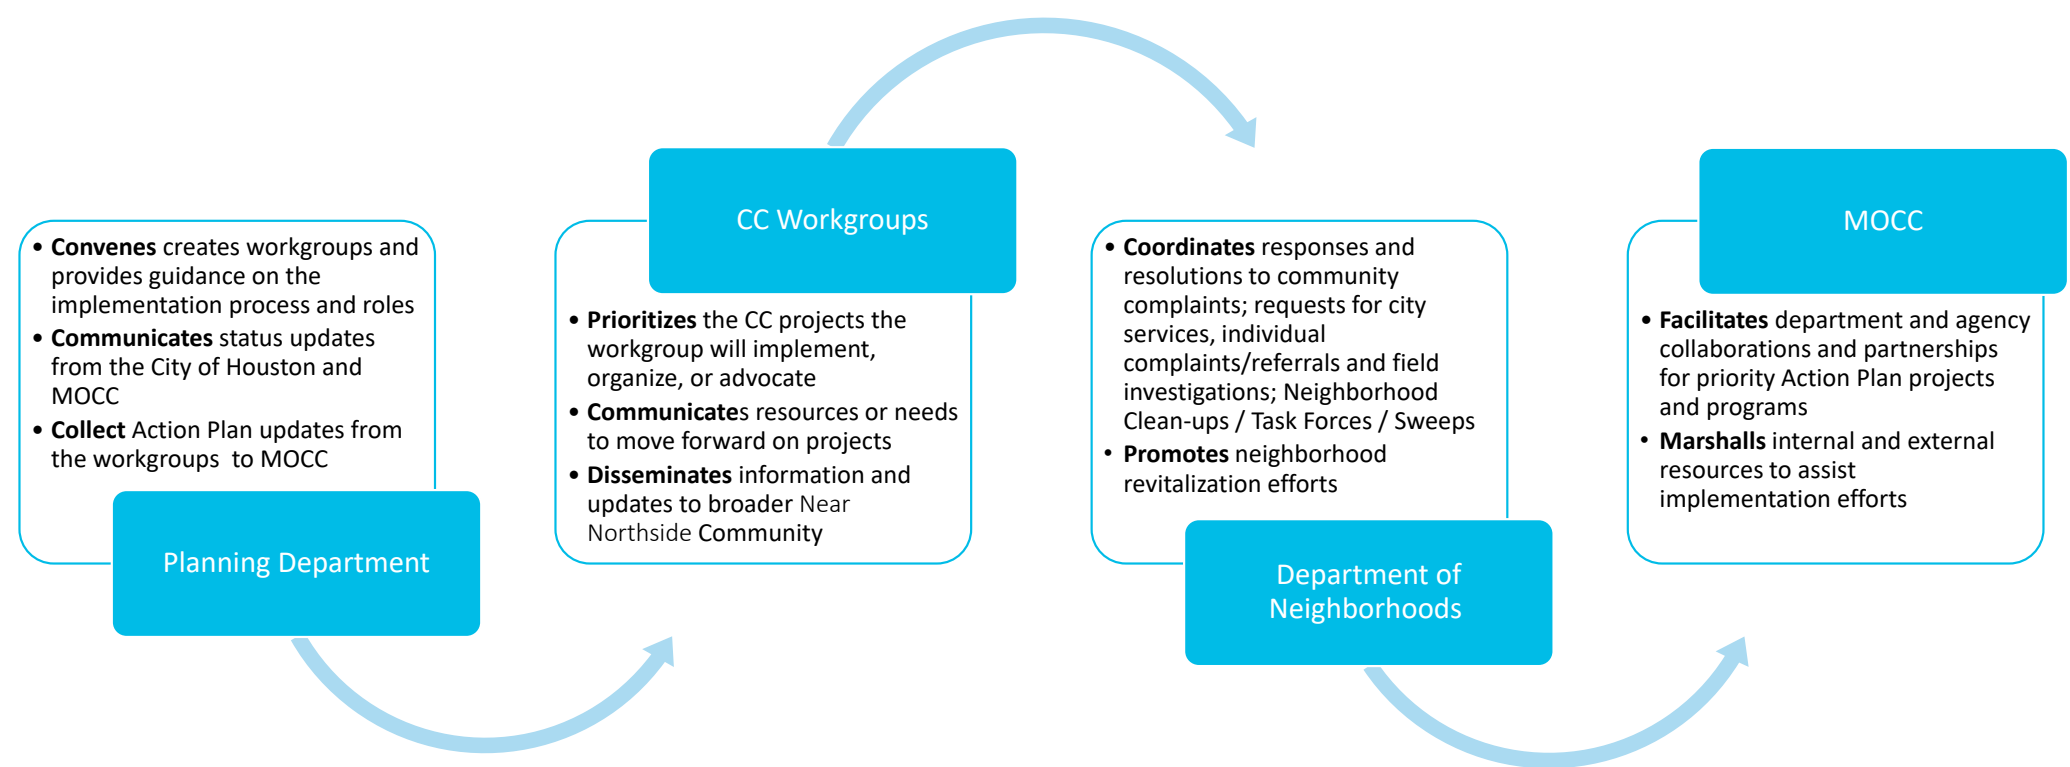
• **Convenes** creates workgroups and provides guidance on the implementation process and roles
• **Communicates** status updates from the City of Houston and MOCC
• **Collect** Action Plan updates from the workgroups to MOCC

Planning Department

CC Workgroups

• **Prioritizes** the CC projects the workgroup will implement, organize, or advocate
• **Communicate**s resources or needs to move forward on projects
• **Disseminates** information and updates to broader Near Northside **Community**

• **Coordinates** responses and resolutions to community complaints; requests for city services, individual complaints/referrals and field investigations; Neighborhood Clean-ups / Task Forces / Sweeps
• **Promotes** neighborhood revitalization efforts

Department of Neighborhoods

MOCC

• **Facilitates** department and agency collaborations and partnerships for priority Action Plan projects and programs
• **Marshalls** internal and external resources to assist implementation efforts